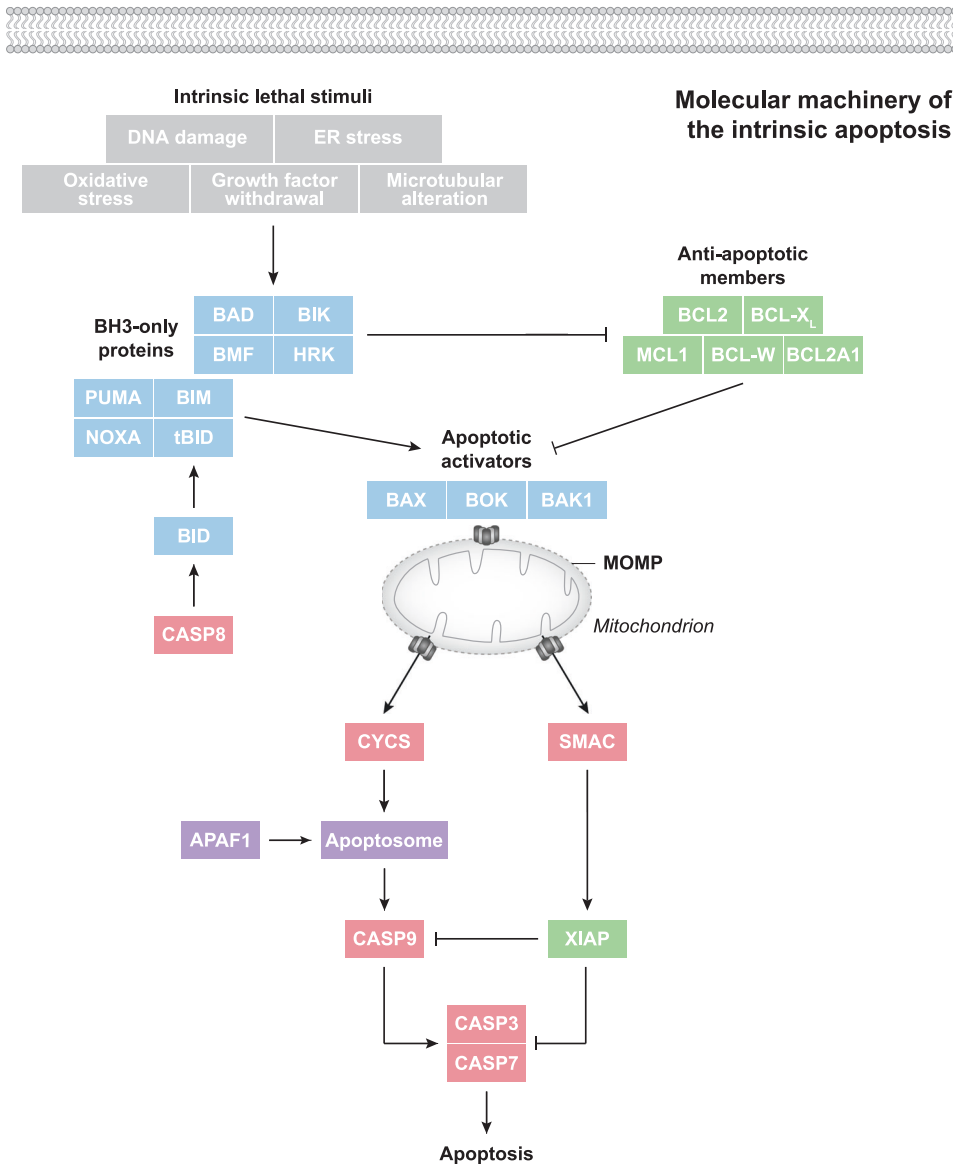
Intrinsic lethal stimuli

DNA damage
ER stress
Oxidative stress
Growth factor withdrawal
Microtubular alteration

Molecular machinery of the intrinsic apoptosis

Anti-apoptotic members

BCL2
BCL-$X_L$
MCL1
BCL-W
BCL2A1

BH3-only proteins

BAD
BIK
BMF
HRK
PUMA
BIM
NOXA
tBID
BID
CASP8

Apoptotic activators

BAX
BOK
BAK1

MOMP

Mitochondrion

CYCS
SMAC
APAF1
Apoptosome
CASP9
XIAP
CASP3
CASP7

Apoptosis